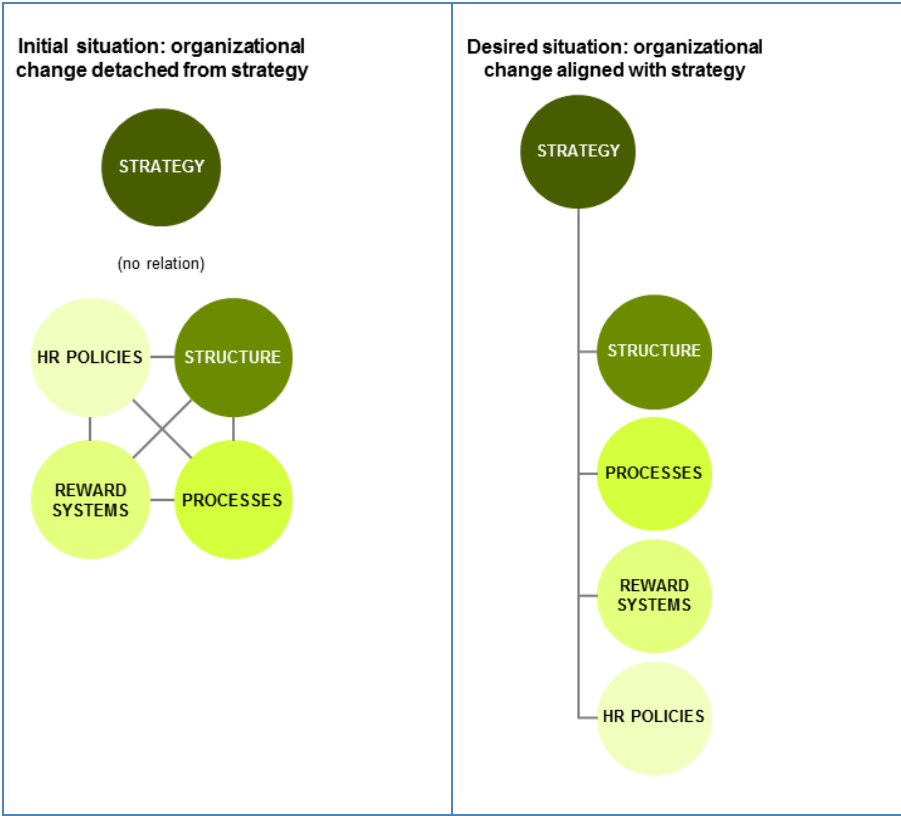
Initial situation: organizational change detached from strategy

STRATEGY

(no relation)

HR POLICIES

STRUCTURE

REWARD SYSTEMS

PROCESSES

Desired situation: organizational change aligned with strategy

STRATEGY

STRUCTURE

PROCESSES

REWARD SYSTEMS

HR POLICIES